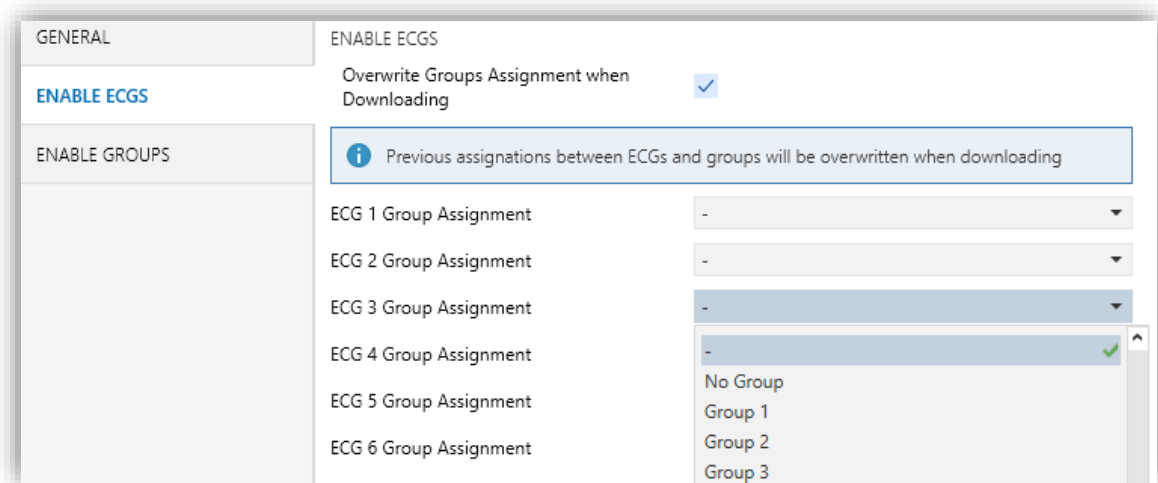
GENERAL

ENABLE ECGS

ENABLE GROUPS

ENABLE ECGS

Overwrite Groups Assignment when Downloading

Previous assignations between ECGs and groups will be overwritten when downloading

ECG 1 Group Assignment -

ECG 2 Group Assignment -

ECG 3 Group Assignment -

ECG 4 Group Assignment

ECG 5 Group Assignment

ECG 6 Group Assignment

-
No Group
Group 1
Group 2
Group 3